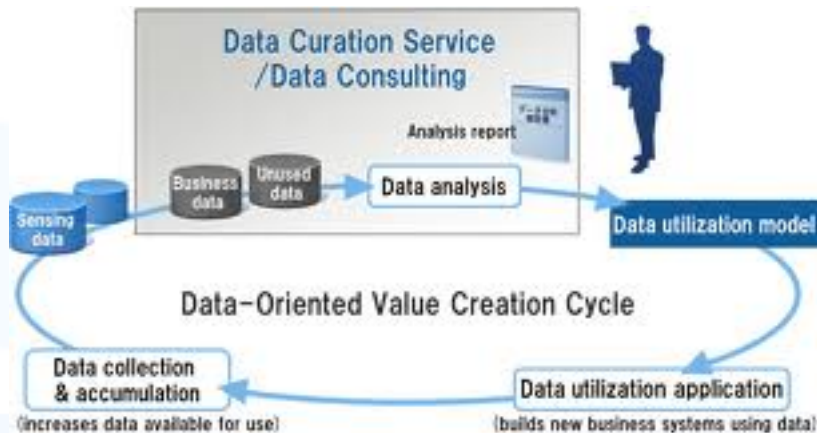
Data Curation Service
/Data Consulting

Analysis report

Business data

Unused data

Data analysis

Sensing data

Data utilization model

Data-Oriented Value Creation Cycle

Data collection & accumulation
(increases data available for use)

Data utilization application
(builds new business systems using data)